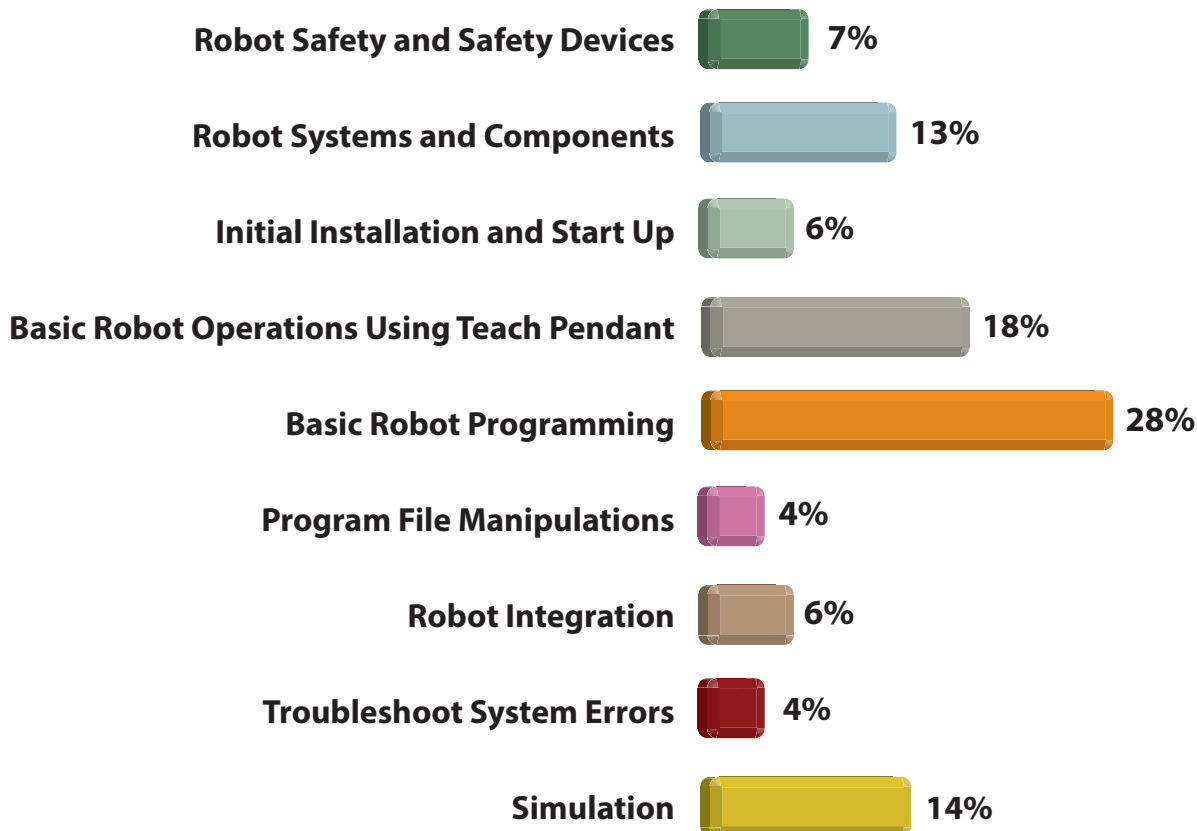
Robot Safety and Safety Devices 7%

Robot Systems and Components 13%

Initial Installation and Start Up 6%

Basic Robot Operations Using Teach Pendant 18%

Basic Robot Programming 28%

Program File Manipulations 4%

Robot Integration 6%

Troubleshoot System Errors 4%

Simulation 14%